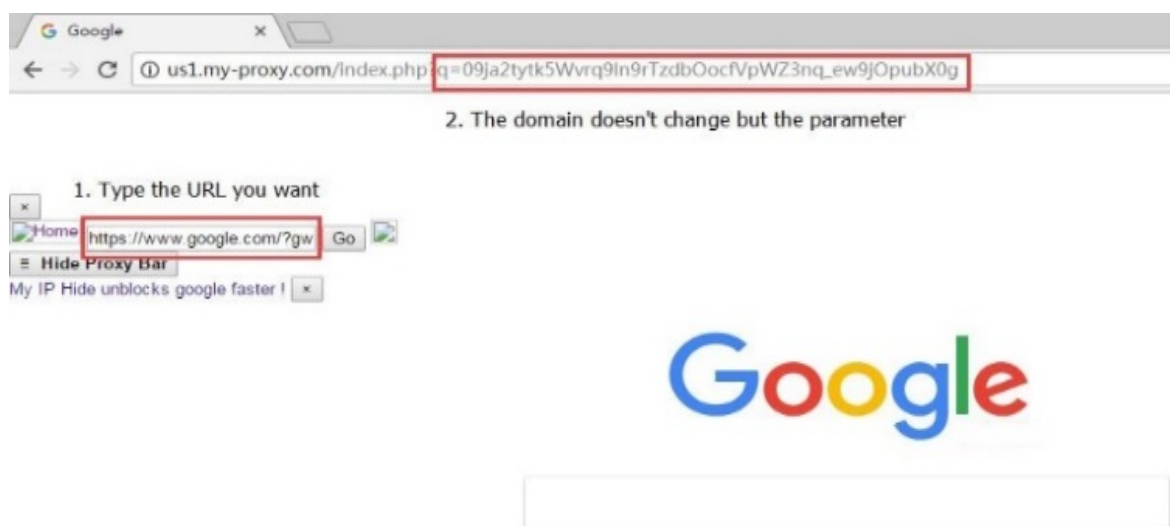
G Google ×

← → C ⓘ us1.my-proxy.com/index.php?q=09ja2tytk5Wvrq9ln9rTzdbOocfVpWZ3nq_ew9jOpubX0g

2. The domain doesn't change but the parameter

1. Type the URL you want

×

Home https://www.google.com/?gw Go

≡ Hide Proxy Bar

My IP Hide unblocks google faster ! ×

Google